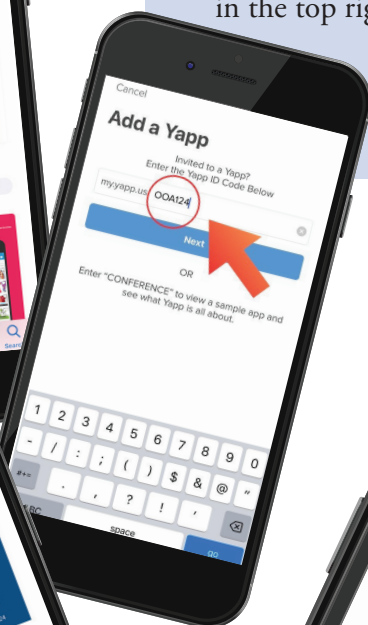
in the top rig

Cancel

Add a Yapp

Invited to a Yapp?
Enter the Yapp ID Code Below

my.yapp.us/ OOA124

Next

OR

Enter "CONFERENCE" to view a sample app and see what Yapp is all about.

Search

1 2 3 4 5 6 7 8 9 0

- / : ; ( ) $ & @ "

#+= . , ? ! ' ⌫

ABC space go